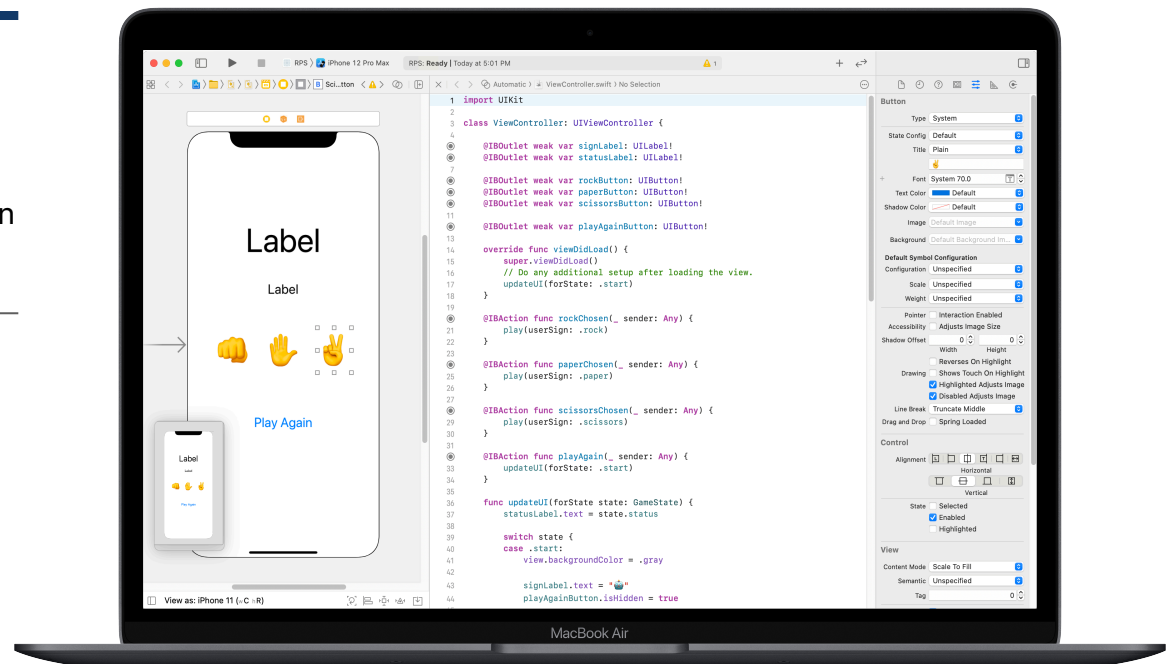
n

RPS 〉 iPhone 12 Pro Max
RPS: Ready | Today at 5:01 PM
⚠ 1

Sci...tton

Automatic 〉 ViewController.swift 〉 No Selection

Label
Label
👊 ✋ ✌️
Play Again

Label
Play Again

View as: iPhone 11 (wC hR)

1 import UIKit
2
3 class ViewController: UIViewController {
4
5 @IBOutlet weak var signLabel: UILabel!
6 @IBOutlet weak var statusLabel: UILabel!
7
8 @IBOutlet weak var rockButton: UIButton!
9 @IBOutlet weak var paperButton: UIButton!
10 @IBOutlet weak var scissorsButton: UIButton!
11
12 @IBOutlet weak var playAgainButton: UIButton!
13
14 override func viewDidLoad() {
15 super.viewDidLoad()
16 // Do any additional setup after loading the view.
17 updateUI(forState: .start)
18 }
19
20 @IBAction func rockChosen(_ sender: Any) {
21 play(userSign: .rock)
22 }
23
24 @IBAction func paperChosen(_ sender: Any) {
25 play(userSign: .paper)
26 }
27
28 @IBAction func scissorsChosen(_ sender: Any) {
29 play(userSign: .scissors)
30 }
31
32 @IBAction func playAgain(_ sender: Any) {
33 updateUI(forState: .start)
34 }
35
36 func updateUI(forState state: GameState) {
37 statusLabel.text = state.status
38
39 switch state {
40 case .start:
41 view.backgroundColor = .gray
42
43 signLabel.text = "🤖"
44 playAgainButton.isHidden = true

Button
Type System
State Config Default
Title Plain
✌️
Font System 70.0
Text Color Default
Shadow Color Default
Image Default Image
Background Default Background Im...
Default Symbol Configuration
Configuration Unspecified
Scale Unspecified
Weight Unspecified
Pointer Interaction Enabled
Accessibility Adjusts Image Size
Shadow Offset 0 0
Width Height
Reverses On Highlight
Drawing Shows Touch On Highlight
Highlighted Adjusts Image
Disabled Adjusts Image
Line Break Truncate Middle
Drag and Drop Spring Loaded
Control
Alignment
Horizontal
Vertical
State Selected
Enabled
Highlighted
View
Content Mode Scale To Fill
Semantic Unspecified
Tag 0

MacBook Air